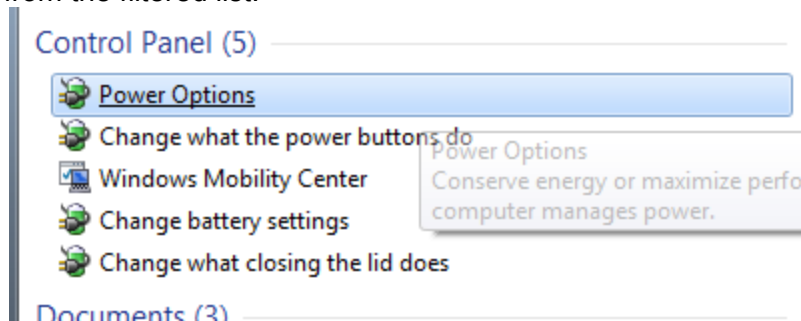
from the filtered list.

Control Panel (5)

Power Options

Change what the power buttons do

Power Options
Conserve energy or maximize perfo
computer manages power.

Windows Mobility Center

Change battery settings

Change what closing the lid does

Documents (3)